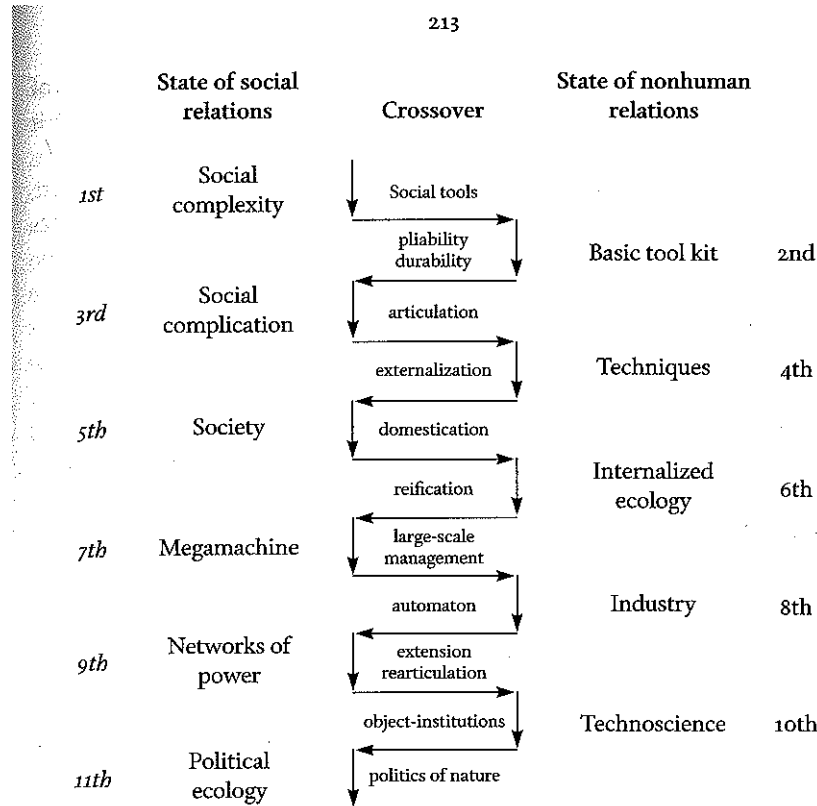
213

| | State of social relations | Crossover | State of nonhuman relations | |
|---|---|---|---|---|
| 1st | Social complexity | Social tools | | |
| | | pliability durability | Basic tool kit | 2nd |
| 3rd | Social complication | articulation | | |
| | | externalization | Techniques | 4th |
| 5th | Society | domestication | | |
| | | reification | Internalized ecology | 6th |
| 7th | Megamachine | large-scale management | | |
| | | automaton | Industry | 8th |
| 9th | Networks of power | extension rearticulation | | |
| | | object-institutions | Technoscience | 10th |
| 11th | Political ecology | politics of nature | | |